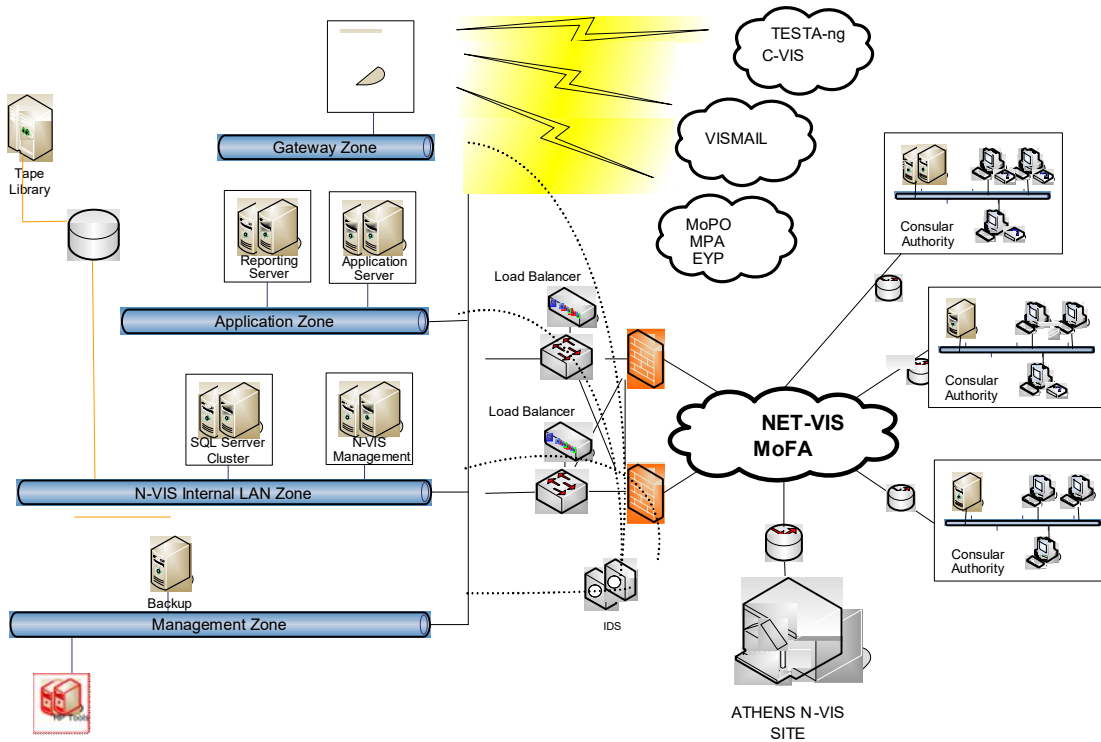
TESTA-ng
C-VIS

VISMAIL

MoPO
MPA
EYP

Tape Library

Gateway Zone

Reporting Server

Application Server

Load Balancer

Application Zone

SQL Server Cluster

N-VIS Management

Load Balancer

NET-VIS
MoFA

N-VIS Internal LAN Zone

Backup

IDS

Management Zone

HP Tools

Consular Authority

Consular Authority

Consular Authority

ATHENS N-VIS SITE